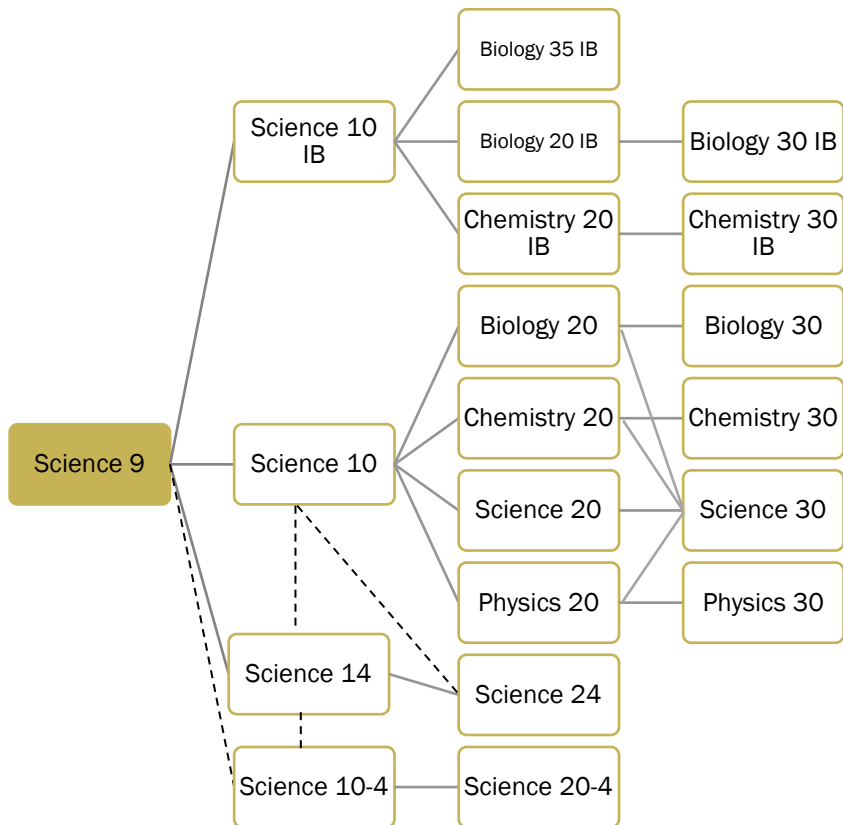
Science 9

Science 10 IB

Biology 35 IB

Biology 20 IB

Biology 30 IB

Chemistry 20 IB

Chemistry 30 IB

Science 10

Biology 20

Biology 30

Chemistry 20

Chemistry 30

Science 20

Science 30

Physics 20

Physics 30

Science 14

Science 24

Science 10-4

Science 20-4